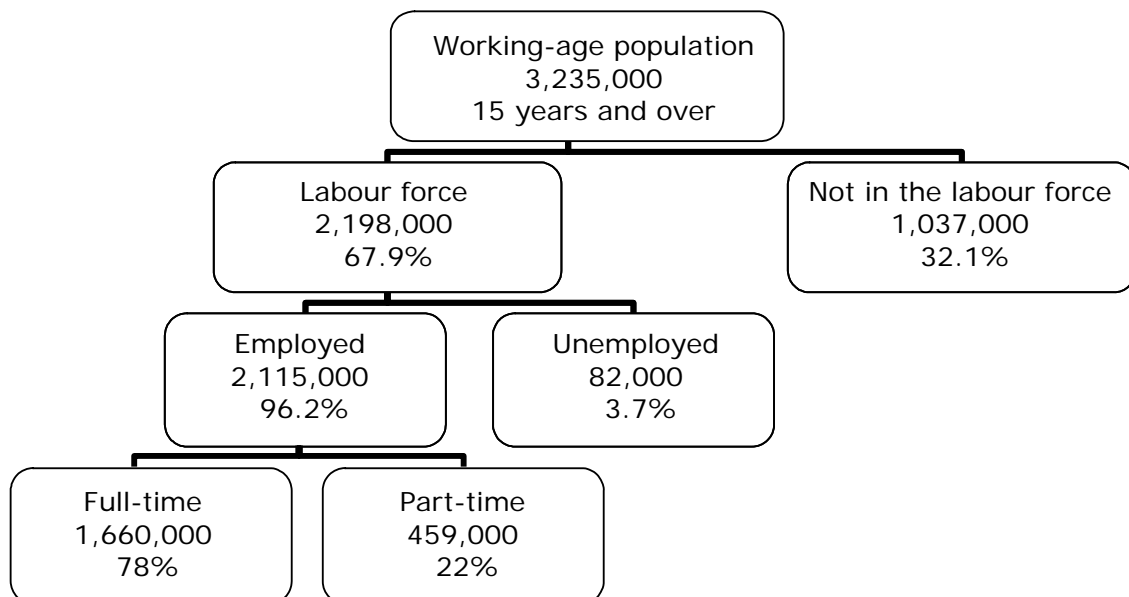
Working-age population
3,235,000
15 years and over

Labour force
2,198,000
67.9%

Not in the labour force
1,037,000
32.1%

Employed
2,115,000
96.2%

Unemployed
82,000
3.7%

Full-time
1,660,000
78%

Part-time
459,000
22%